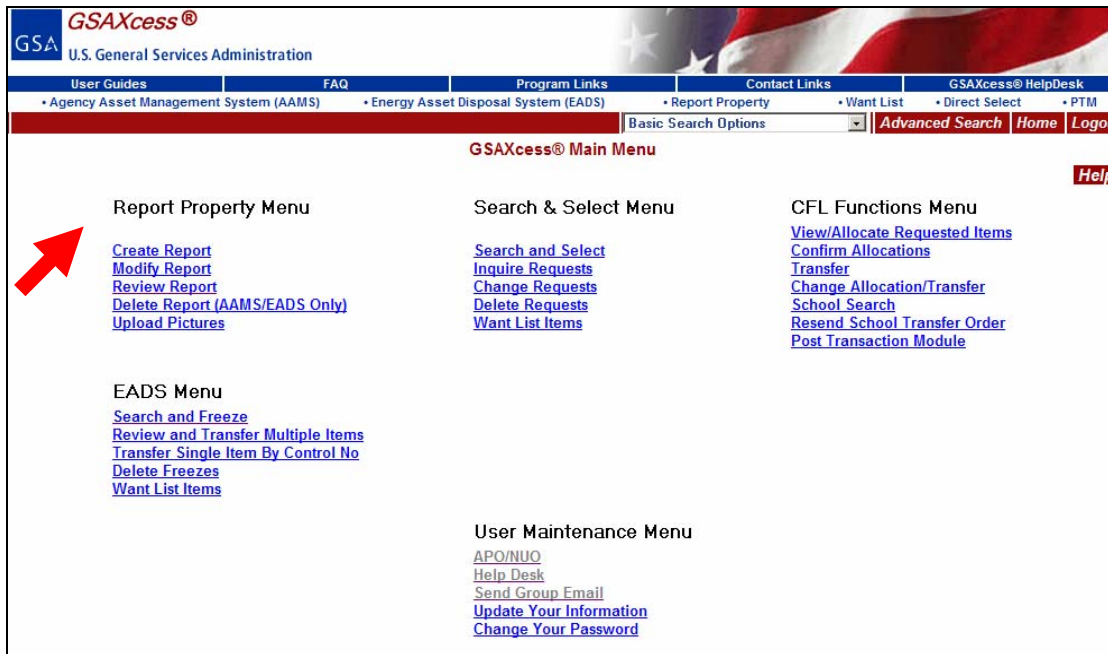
GSA GSAXcess®
U.S. General Services Administration

User Guides | FAQ | Program Links | Contact Links | GSAXcess® HelpDesk

• Agency Asset Management System (AAMS) • Energy Asset Disposal System (EADS) • Report Property • Want List • Direct Select • PTM

Basic Search Options | Advanced Search | Home | Logo

GSAXcess® Main Menu

Help

Report Property Menu

Create Report
Modify Report
Review Report
Delete Report (AAMS/EADS Only)
Upload Pictures

Search & Select Menu

Search and Select
Inquire Requests
Change Requests
Delete Requests
Want List Items

CFL Functions Menu

View/Allocate Requested Items
Confirm Allocations
Transfer
Change Allocation/Transfer
School Search
Resend School Transfer Order
Post Transaction Module

EADS Menu

Search and Freeze
Review and Transfer Multiple Items
Transfer Single Item By Control No
Delete Freezes
Want List Items

User Maintenance Menu

APO/NUO
Help Desk
Send Group Email
Update Your Information
Change Your Password